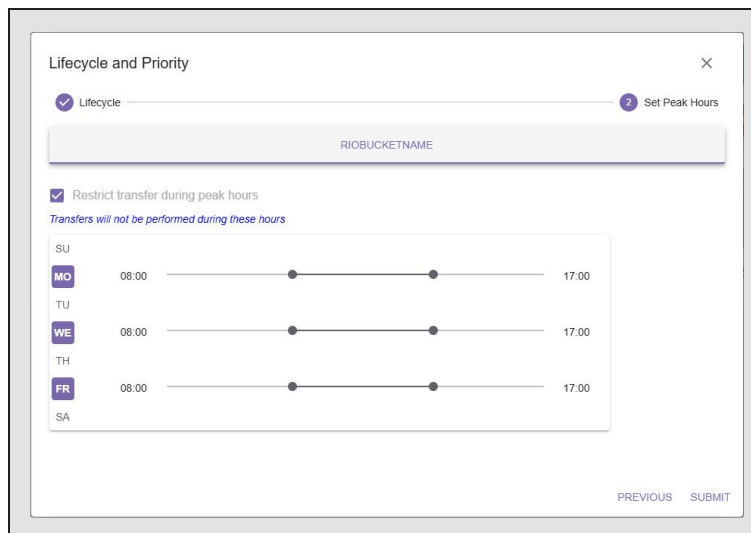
Lifecycle and Priority

×

Lifecycle

2 Set Peak Hours

RIOBUCKETNAME

Restrict transfer during peak hours

Transfers will not be performed during these hours

SU

MO 08:00 17:00

TU

WE 08:00 17:00

TH

FR 08:00 17:00

SA

PREVIOUS SUBMIT